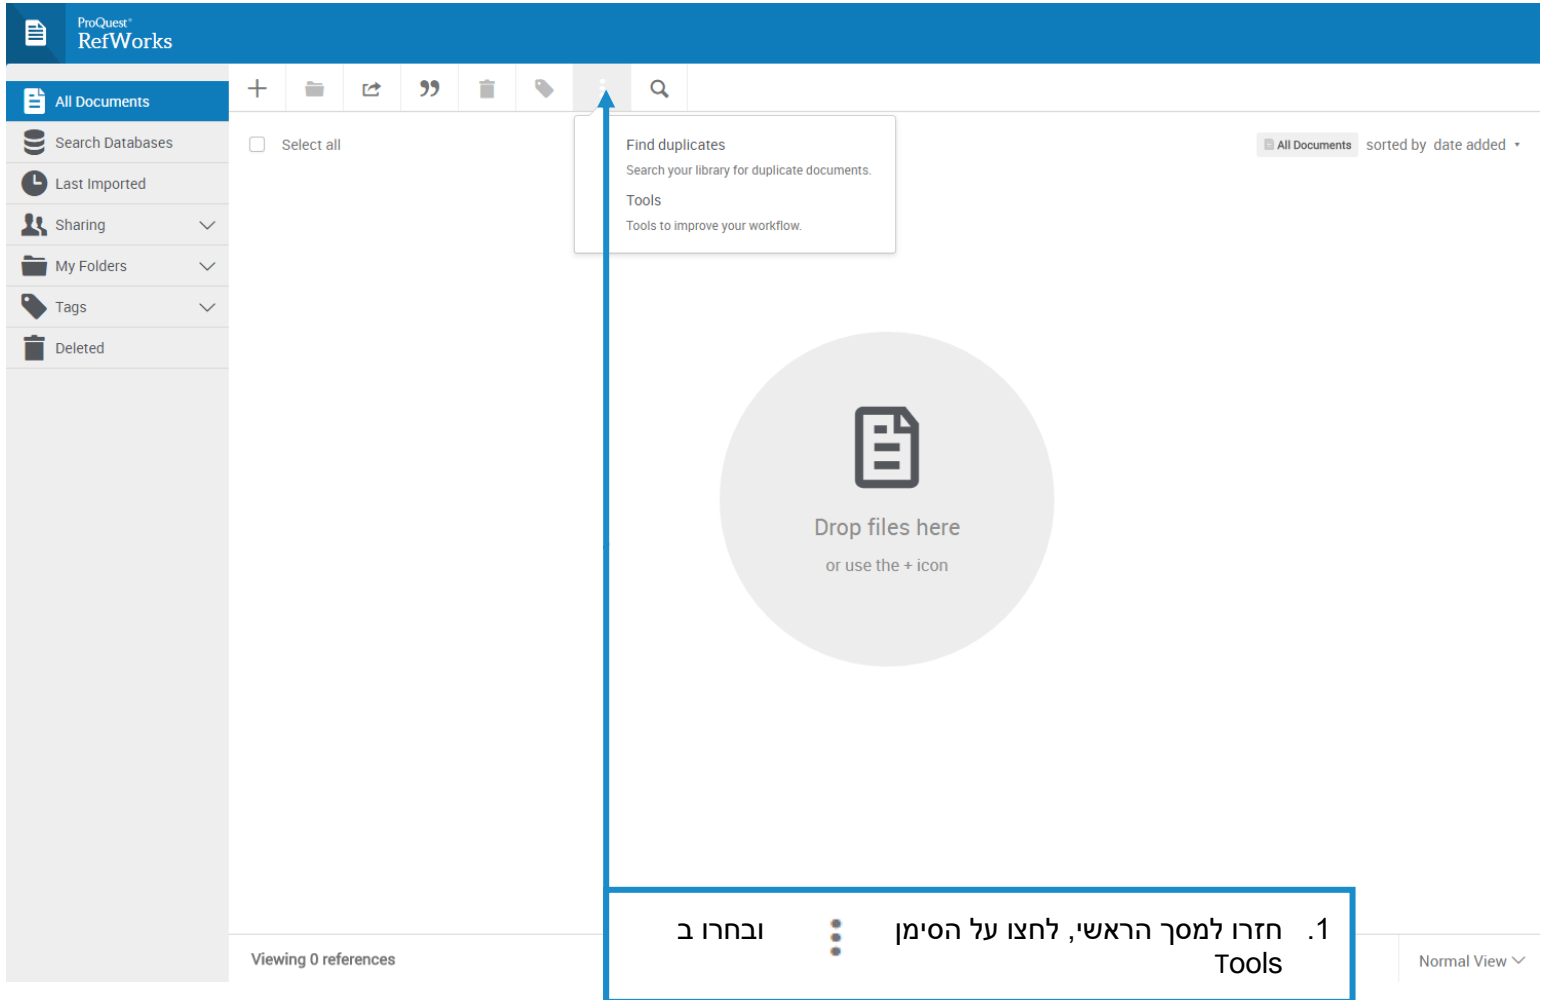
ProQuest RefWorks

All Documents
Search Databases
Last Imported
Sharing
My Folders
Tags
Deleted

Select all

Find duplicates
Search your library for duplicate documents.
Tools
Tools to improve your workflow.

All Documents sorted by date added

Drop files here
or use the + icon

Viewing 0 references

1. חזרו למסך הראשי, לחצו על הסימן ⋮ ובחרו ב Tools

Normal View